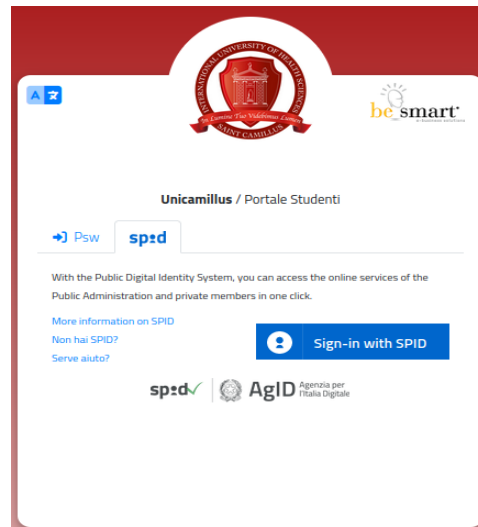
INTERNATIONAL UNIVERSITY OF HEALTH SCIENCES
In Lumine Tuo Videbimus Lumen
SAINT CAMILLUS

be smart
a business solution

Unicamillus / Portale Studenti

Psw

spid

With the Public Digital Identity System, you can access the online services of the Public Administration and private members in one click.

More information on SPID
Non hai SPID?
Serve aiuto?

Sign-in with SPID

spid

AgID Agenzia per l'Italia Digitale